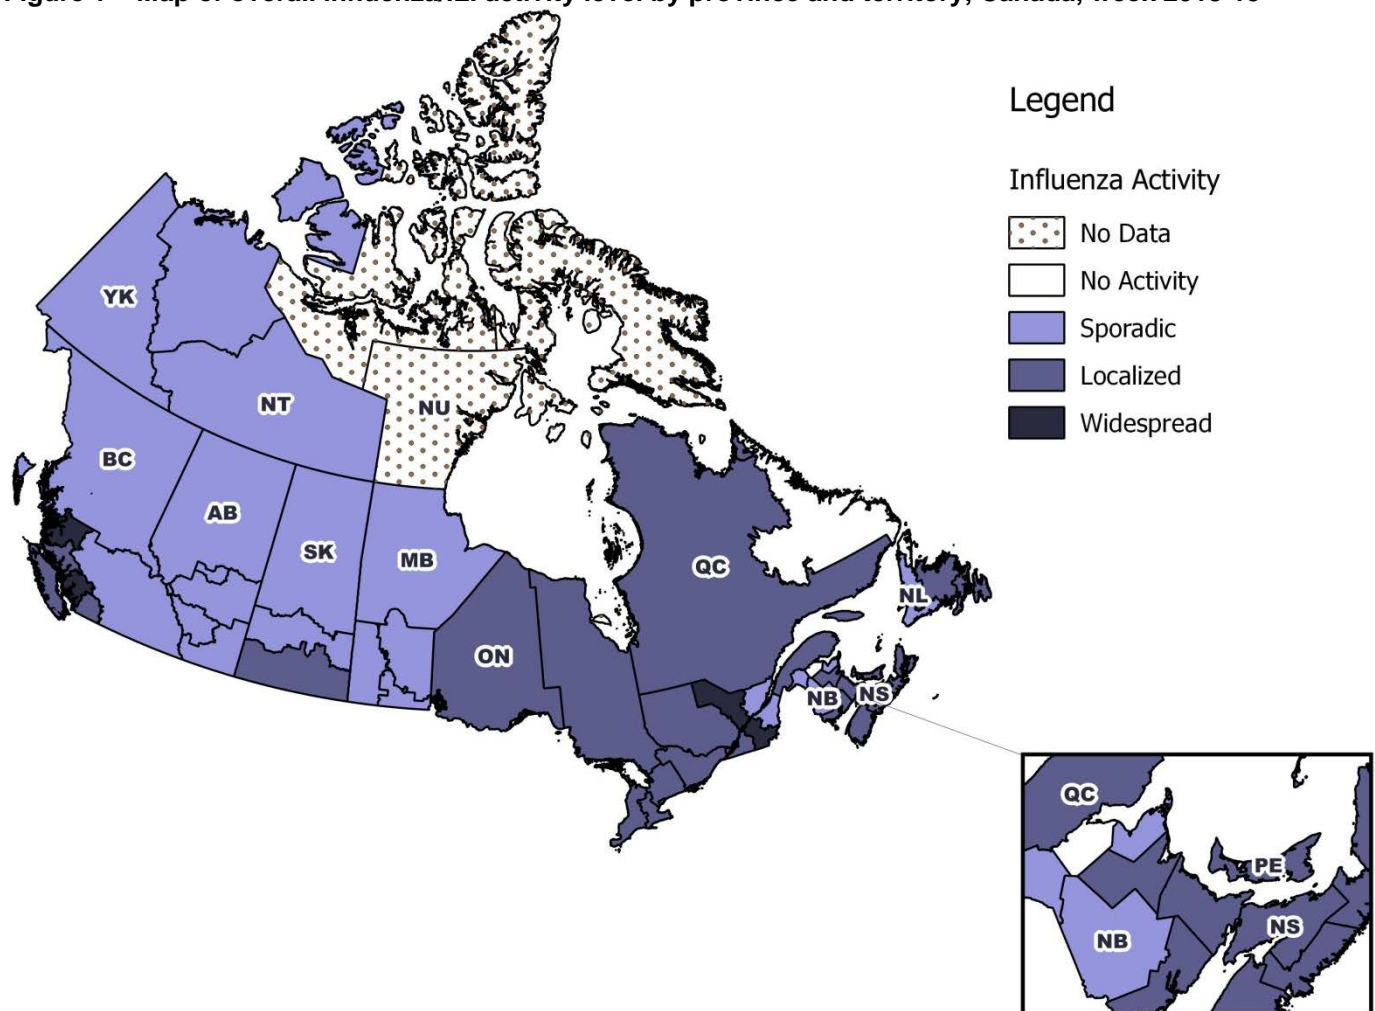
Figure 1 – Map of overall influenza/ILI activity level by province and territory, Canada, week 2018-45

Legend

Influenza Activity

No Data

No Activity

Sporadic

Localized

Widespread

YK

NT

NU

BC

AB

SK

MB

ON

QC

NL

NB

NS

QC

PE

NB

NS